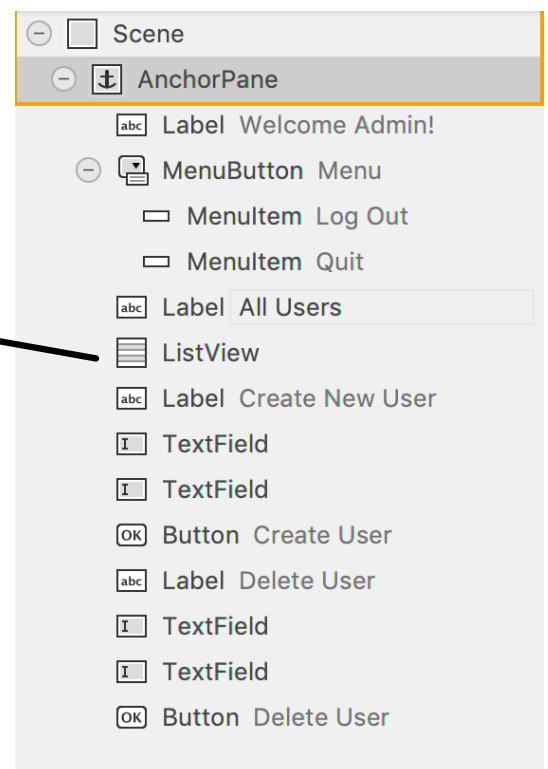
Scene
AnchorPane
abc Label Welcome Admin!
MenuButton Menu
MenuItem Log Out
MenuItem Quit
abc Label All Users
ListView
abc Label Create New User
TextField
TextField
OK Button Create User
abc Label Delete User
TextField
TextField
OK Button Delete User